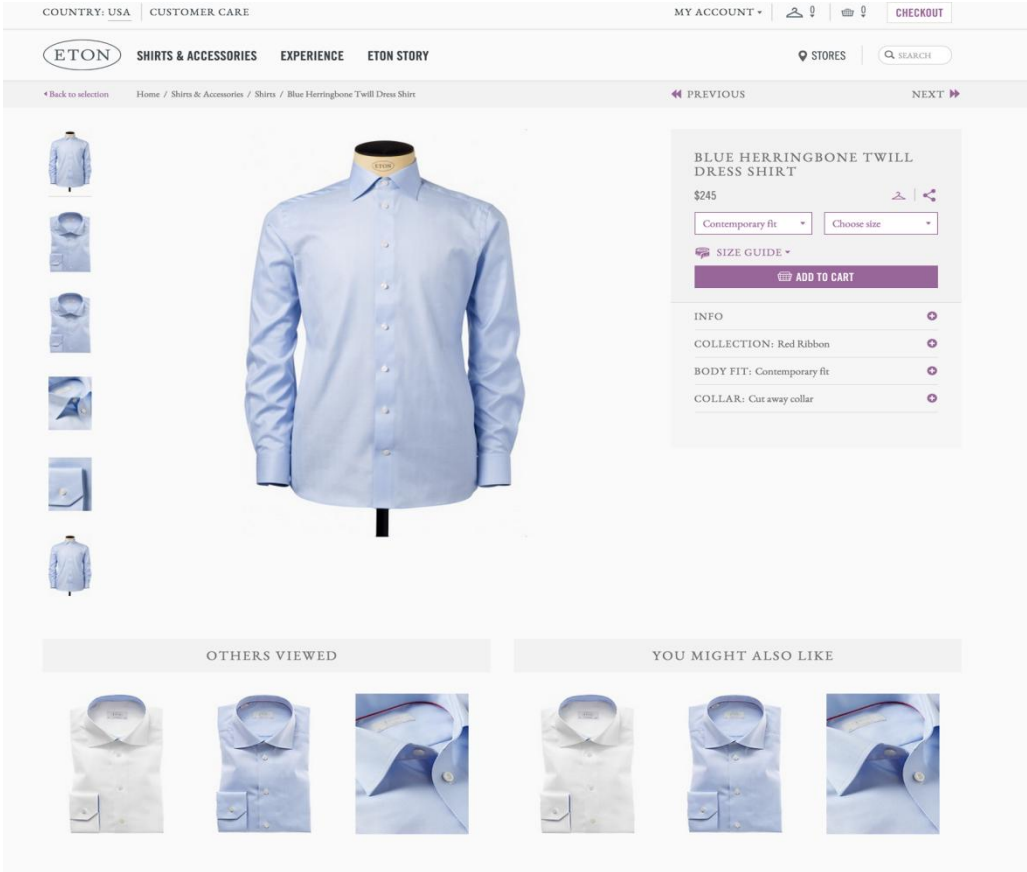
COUNTRY: USA | CUSTOMER CARE

MY ACCOUNT ▾ | 0 | 0 | CHECKOUT

ETON

SHIRTS & ACCESSORIES EXPERIENCE ETON STORY

STORES

SEARCH

◂ Back to selection

Home / Shirts & Accessories / Shirts / Blue Herringbone Twill Dress Shirt

PREVIOUS

NEXT

ETON

BLUE HERRINGBONE TWILL DRESS SHIRT

$245

Contemporary fit ▾

Choose size ▾

SIZE GUIDE ▾

ADD TO CART

INFO

COLLECTION: Red Ribbon

BODY FIT: Contemporary fit

COLLAR: Cut away collar

OTHERS VIEWED

YOU MIGHT ALSO LIKE